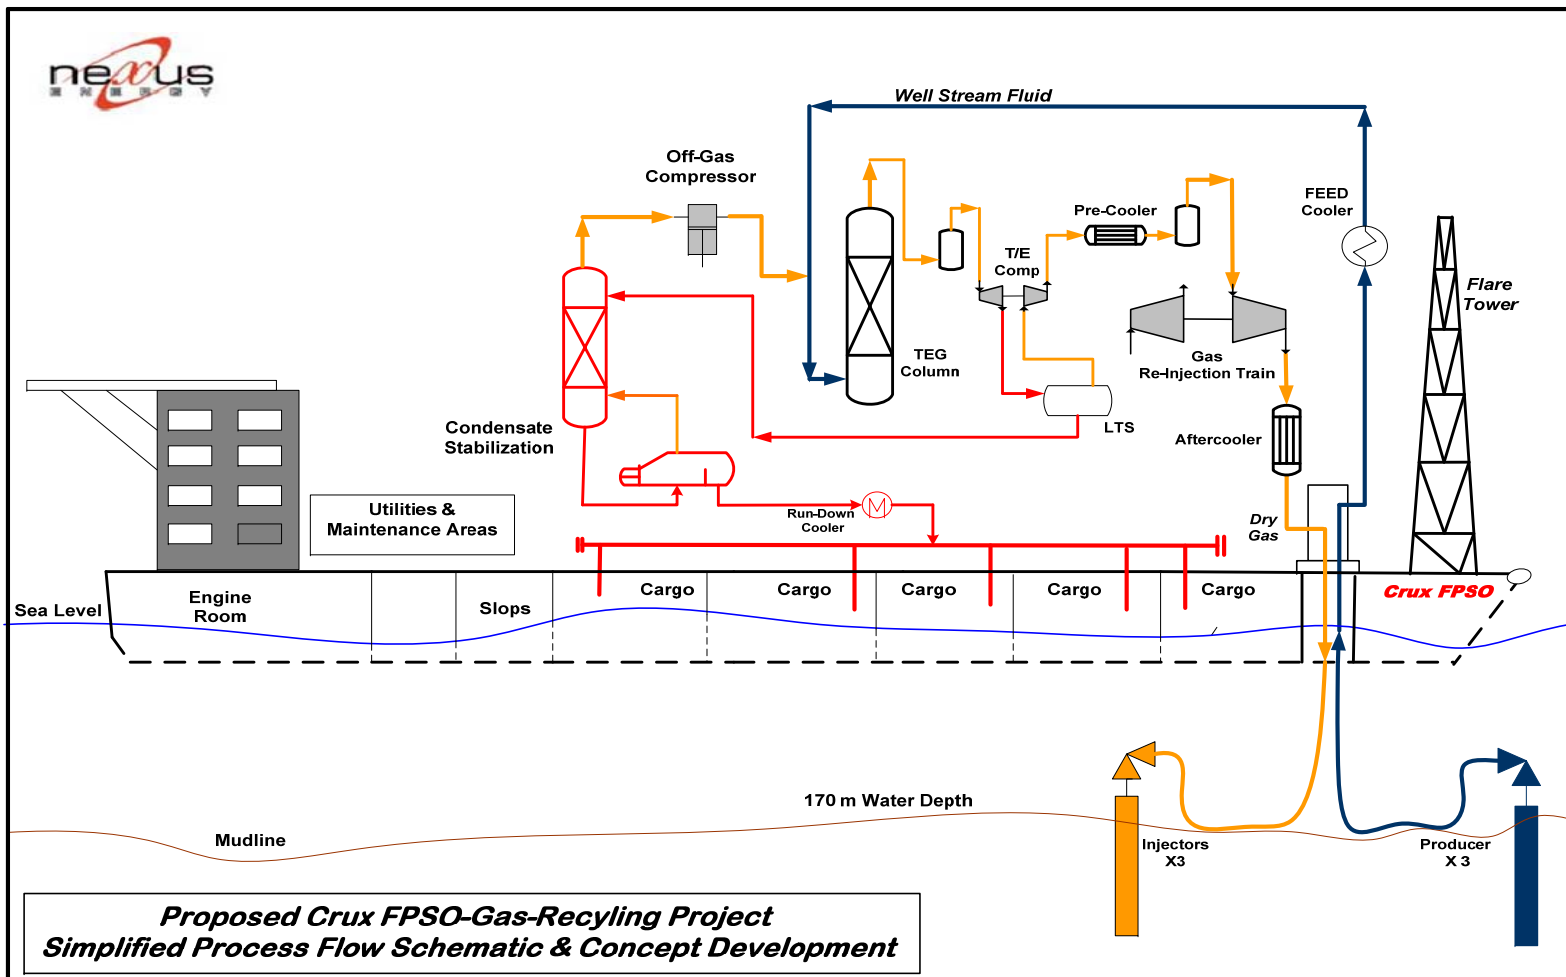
nexus
ENERGY

Well Stream Fluid

Off-Gas Compressor

FEED Cooler

Pre-Cooler

T/E Comp

Flare Tower

TEG Column

Gas Re-Injection Train

LTS

Condensate Stabilization

Aftercooler

Utilities & Maintenance Areas

Run-Down Cooler

Dry Gas

Engine Room

Slops

Cargo

Cargo

Cargo

Cargo

Cargo

Crux FPSO

Sea Level

170 m Water Depth

Mudline

Injectors X3

Producer X 3

Proposed Crux FPSO-Gas-Recyling Project
Simplified Process Flow Schematic & Concept Development